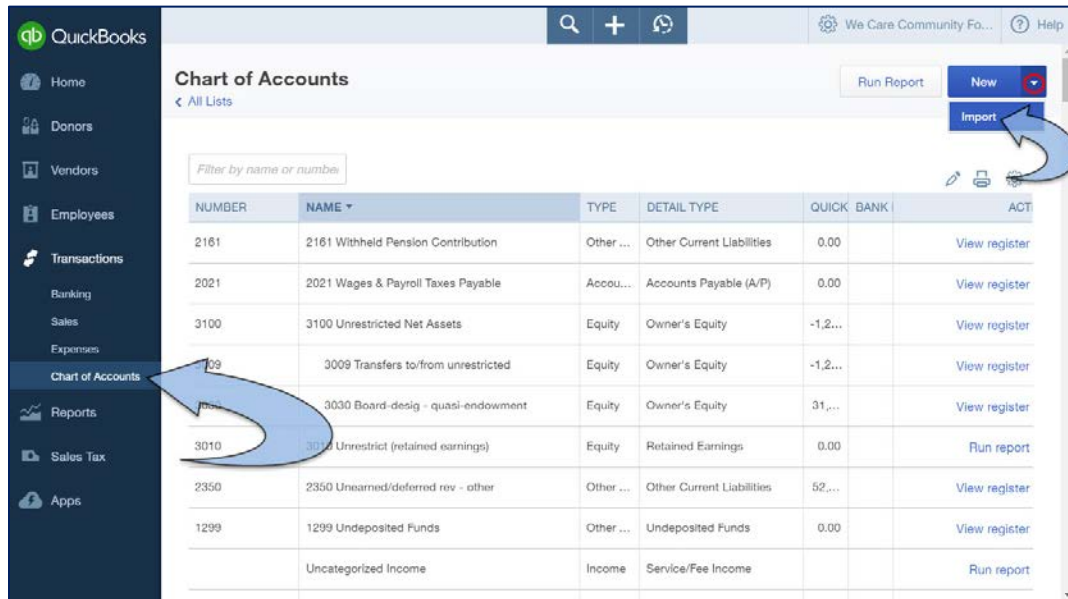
QuickBooks

Home
Donors
Vendors
Employees
Transactions
Banking
Sales
Expenses
Chart of Accounts
Reports
Sales Tax
Apps

We Care Community Fo...
Help

Chart of Accounts
All Lists

Run Report
New
Import

Filter by name or number

| NUMBER | NAME | TYPE | DETAIL TYPE | QUICK | BANK | ACT |
|---|---|---|---|---|---|---|
| 2161 | 2161 Withheld Pension Contribution | Other ... | Other Current Liabilities | 0.00 | | View register |
| 2021 | 2021 Wages & Payroll Taxes Payable | Accou... | Accounts Payable (A/P) | 0.00 | | View register |
| 3100 | 3100 Unrestricted Net Assets | Equity | Owner's Equity | -1,2... | | View register |
| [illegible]09 | 3009 Transfers to/from unrestricted | Equity | Owner's Equity | -1,2... | | View register |
| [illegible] | 3030 Board-desig - quasi-endowment | Equity | Owner's Equity | 31,... | | View register |
| 3010 | 301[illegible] Unrestrict (retained earnings) | Equity | Retained Earnings | 0.00 | | Run report |
| 2350 | 2350 Unearned/deferred rev - other | Other ... | Other Current Liabilities | 52,... | | View register |
| 1299 | 1299 Undeposited Funds | Other ... | Undeposited Funds | 0.00 | | View register |
| | Uncategorized Income | Income | Service/Fee Income | | | Run report |